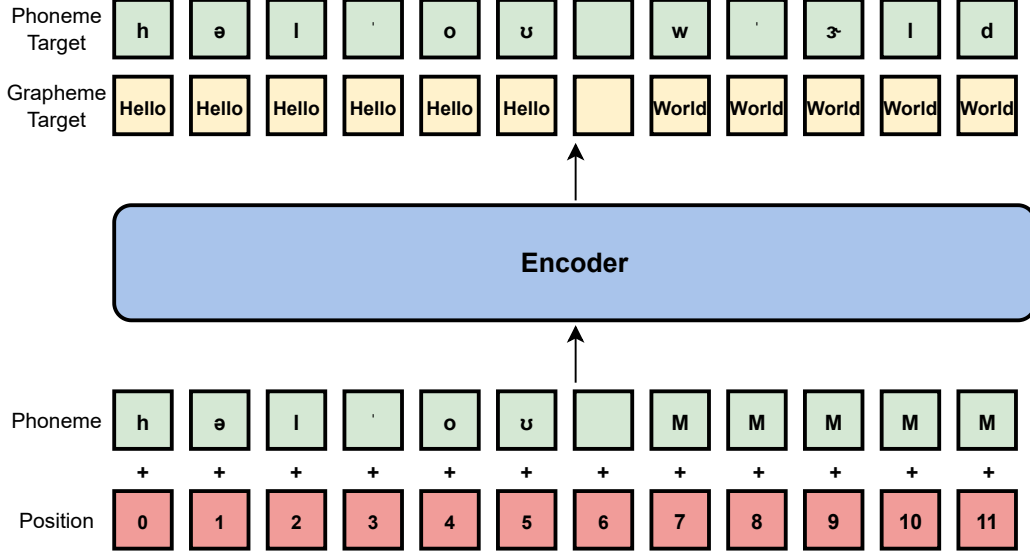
| Phoneme Target | h | ə | l | ˈ | o | ʊ |  | w | ˈ | ɝ | l | d |
|---|---|---|---|---|---|---|---|---|---|---|---|---|
| Grapheme Target | Hello | Hello | Hello | Hello | Hello | Hello |  | World | World | World | World | World |

Encoder

| Phoneme | h | ə | l | ˈ | o | ʊ |  | M | M | M | M | M |
|---|---|---|---|---|---|---|---|---|---|---|---|---|
|  | + | + | + | + | + | + | + | + | + | + | + | + |
| Position | 0 | 1 | 2 | 3 | 4 | 5 | 6 | 7 | 8 | 9 | 10 | 11 |